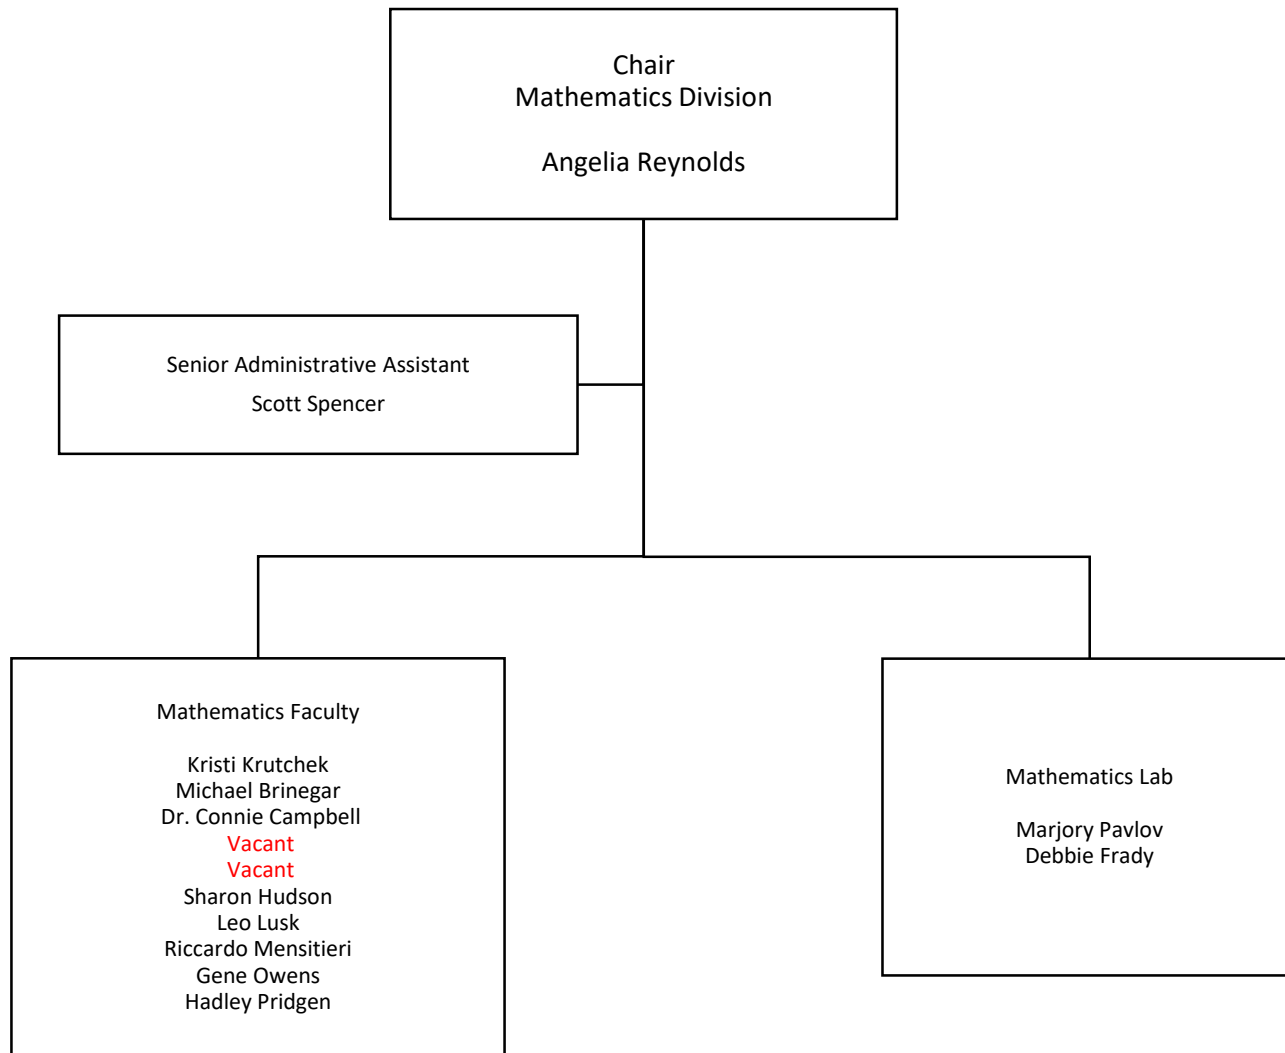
Chair
Mathematics Division

Angelia Reynolds

Senior Administrative Assistant

Scott Spencer

Mathematics Faculty

Kristi Krutchek
Michael Brinegar
Dr. Connie Campbell
Vacant
Vacant
Sharon Hudson
Leo Lusk
Riccardo Mensitieri
Gene Owens
Hadley Pridgen

Mathematics Lab

Marjory Pavlov
Debbie Frady